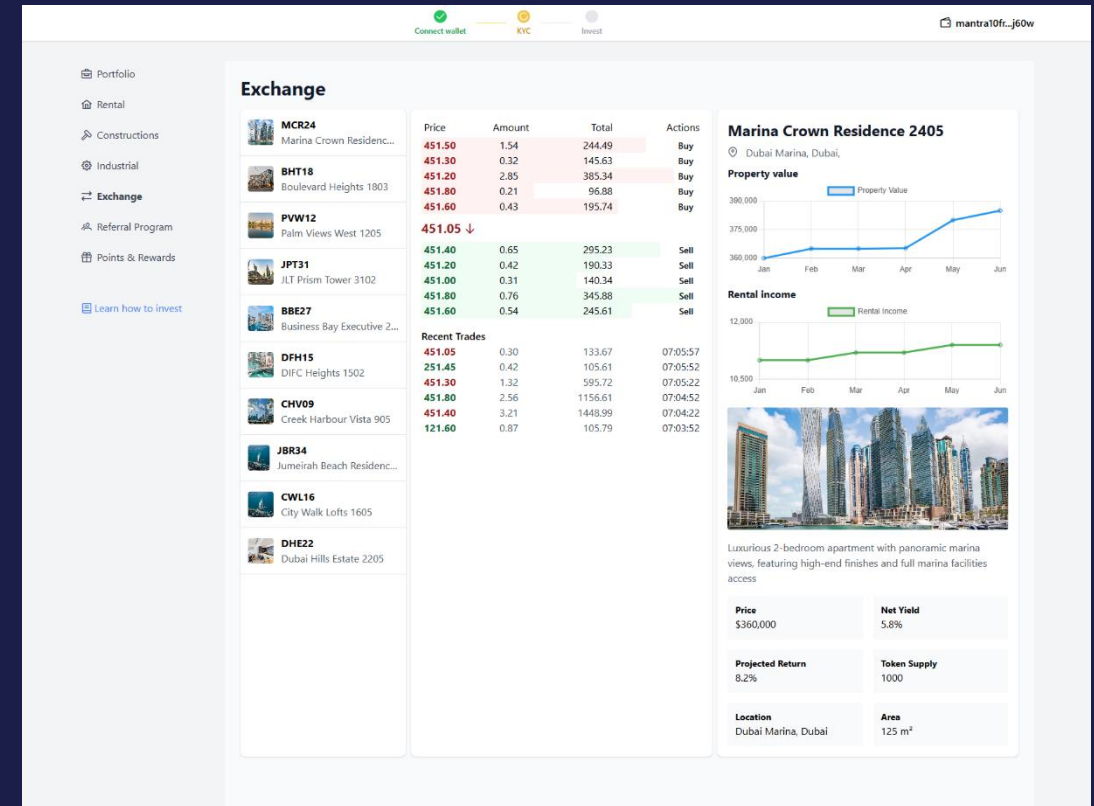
Connect wallet KYC Invest

mantra10fr...j60w

Portfolio
Rental
Constructions
Industrial
Exchange
Referral Program
Points & Rewards

Learn how to invest

Exchange

MCR24
Marina Crown Residenc...

BHT18
Boulevard Heights 1803

PVW12
Palm Views West 1205

JPT31
JLT Prism Tower 3102

BBE27
Business Bay Executive 2...

DFH15
DIFC Heights 1502

CHV09
Creek Harbour Vista 905

JBR34
Jumeirah Beach Residenc...

CWL16
City Walk Lofts 1605

DHE22
Dubai Hills Estate 2205

| Price | Amount | Total | Actions |
|---|---|---|---|
| 451.50 | 1.54 | 244.49 | Buy |
| 451.30 | 0.32 | 145.63 | Buy |
| 451.20 | 2.85 | 385.34 | Buy |
| 451.80 | 0.21 | 96.88 | Buy |
| 451.60 | 0.43 | 195.74 | Buy |

451.05 ↓

| | | | |
|---|---|---|---|
| 451.40 | 0.65 | 295.23 | Sell |
| 451.20 | 0.42 | 190.33 | Sell |
| 451.00 | 0.31 | 140.34 | Sell |
| 451.80 | 0.76 | 345.88 | Sell |
| 451.60 | 0.54 | 245.61 | Sell |

Recent Trades

| | | | |
|---|---|---|---|
| 451.05 | 0.30 | 133.67 | 07:05:57 |
| 251.45 | 0.42 | 105.61 | 07:05:52 |
| 451.30 | 1.32 | 595.72 | 07:05:22 |
| 451.80 | 2.56 | 1156.61 | 07:04:52 |
| 451.40 | 3.21 | 1448.99 | 07:04:22 |
| 121.60 | 0.87 | 105.79 | 07:03:52 |

Marina Crown Residence 2405

Dubai Marina, Dubai,

Property value

Property Value

390,000
375,000
360,000
Jan Feb Mar Apr May Jun

Rental income

Rental Income

12,000
10,500
Jan Feb Mar Apr May Jun

Luxurious 2-bedroom apartment with panoramic marina views, featuring high-end finishes and full marina facilities access

Price
$360,000

Net Yield
5.8%

Projected Return
8.2%

Token Supply
1000

Location
Dubai Marina, Dubai

Area
125 m²